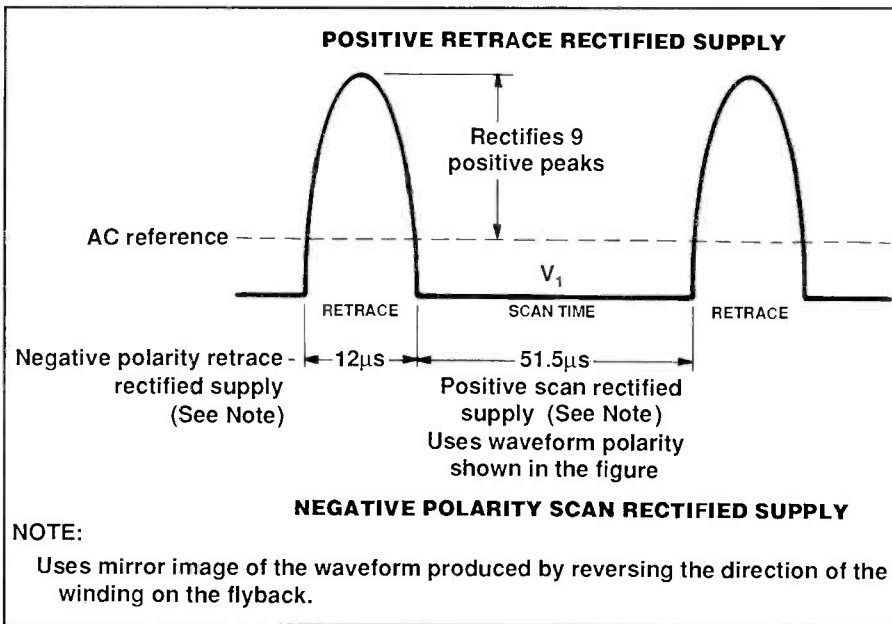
POSITIVE RETRACE RECTIFIED SUPPLY

Rectifies 9 positive peaks

AC reference

$V_1$

RETRACE

SCAN TIME

RETRACE

Negative polarity retrace rectified supply (See Note)

12µs

51.5µs

Positive scan rectified supply (See Note) Uses waveform polarity shown in the figure

NEGATIVE POLARITY SCAN RECTIFIED SUPPLY

NOTE:

Uses mirror image of the waveform produced by reversing the direction of the winding on the flyback.